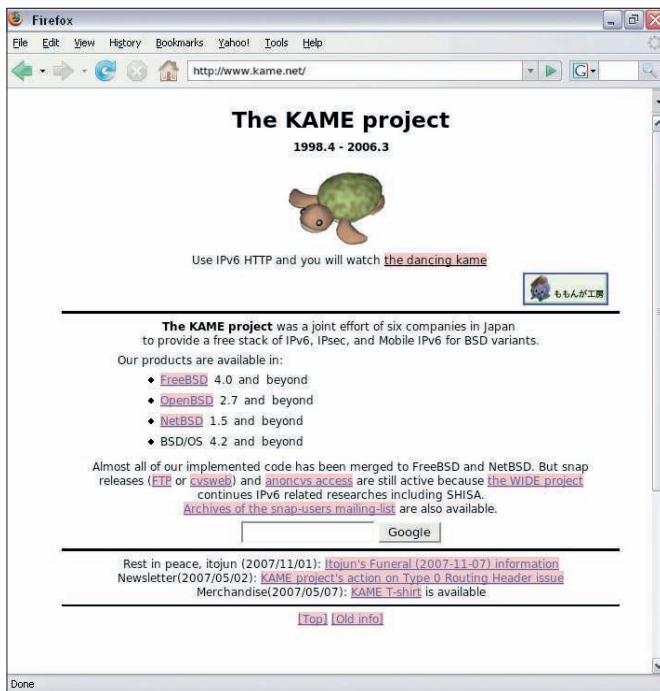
Firefox

File Edit View History Bookmarks Yahoo! Tools Help

http://www.kame.net/

G

The KAME project

1998.4 - 2006.3

Use IPv6 HTTP and you will watch the dancing kame

ももんが工房

**The KAME project** was a joint effort of six companies in Japan to provide a free stack of IPv6, IPsec, and Mobile IPv6 for BSD variants.

Our products are available in:

- FreeBSD 4.0 and beyond
- OpenBSD 2.7 and beyond
- NetBSD 1.5 and beyond
- BSD/OS 4.2 and beyond

Almost all of our implemented code has been merged to FreeBSD and NetBSD. But snap releases (FTP or cvsweb) and anoncvs access are still active because the WIDE project continues IPv6 related researches including SHISA. Archives of the snap-users mailing-list are also available.

Google

Rest in peace, itojun (2007/11/01): Itojun's Funeral (2007-11-07) information
Newsletter(2007/05/02): KAME project's action on Type 0 Routing Header issue
Merchandise(2007/05/07): KAME T-shirt is available

[Top] [Old info]

Done